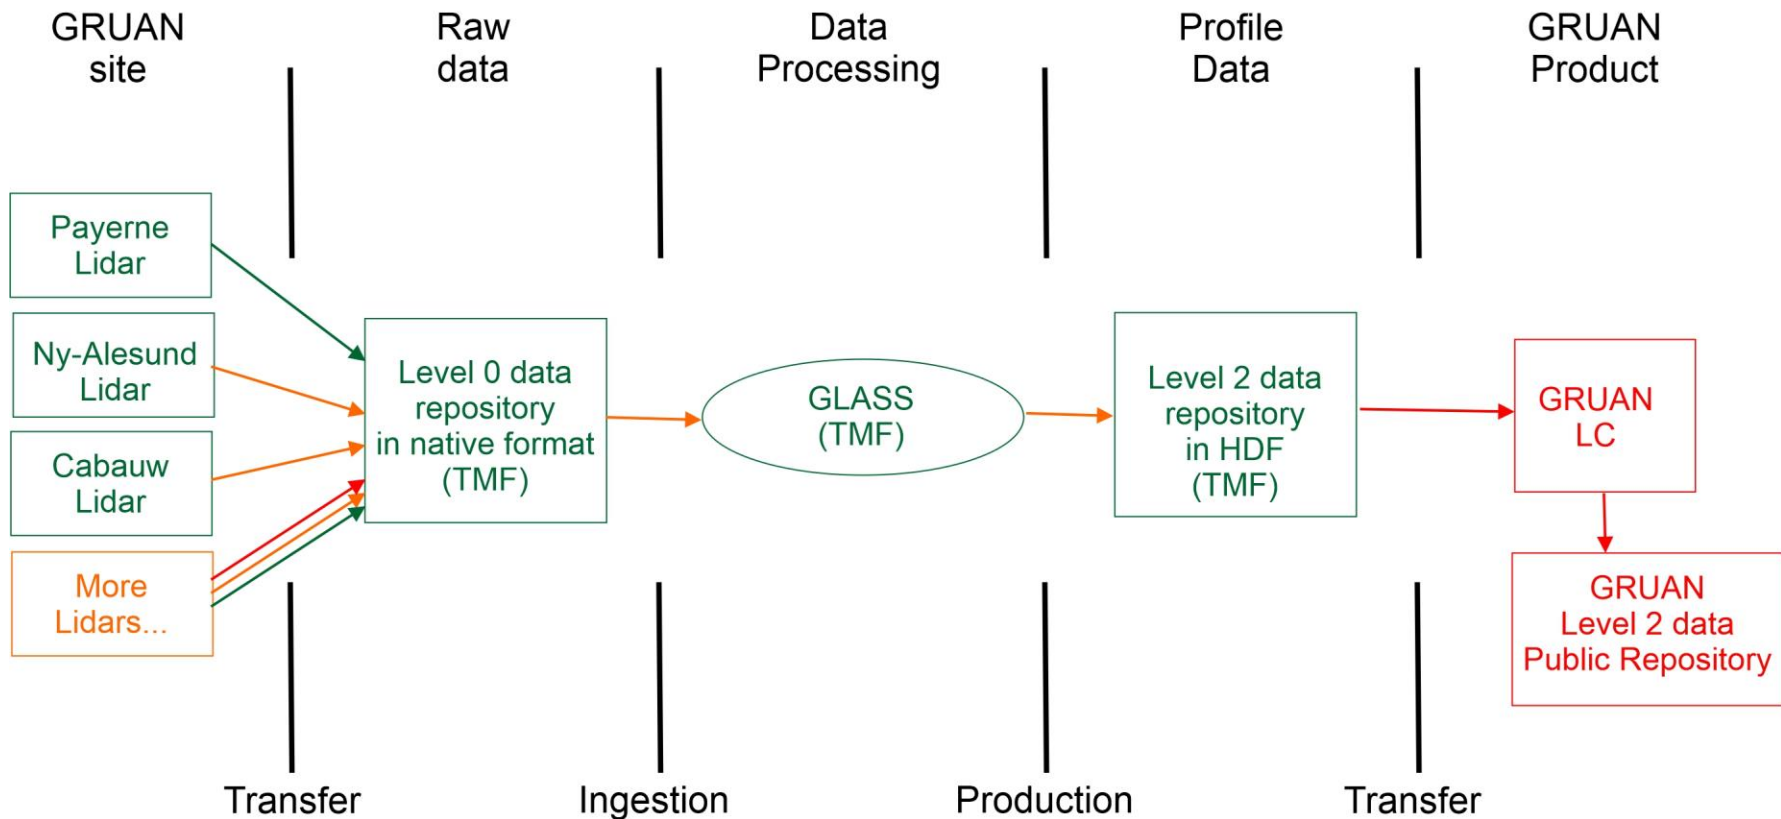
GRUAN site

Raw data

Data Processing

Profile Data

GRUAN Product

Payerne Lidar

Ny-Alesund Lidar

Cabauw Lidar

More Lidars...

Level 0 data repository in native format (TMF)

GLASS (TMF)

Level 2 data repository in HDF (TMF)

GRUAN LC

GRUAN Level 2 data Public Repository

Transfer

Ingestion

Production

Transfer